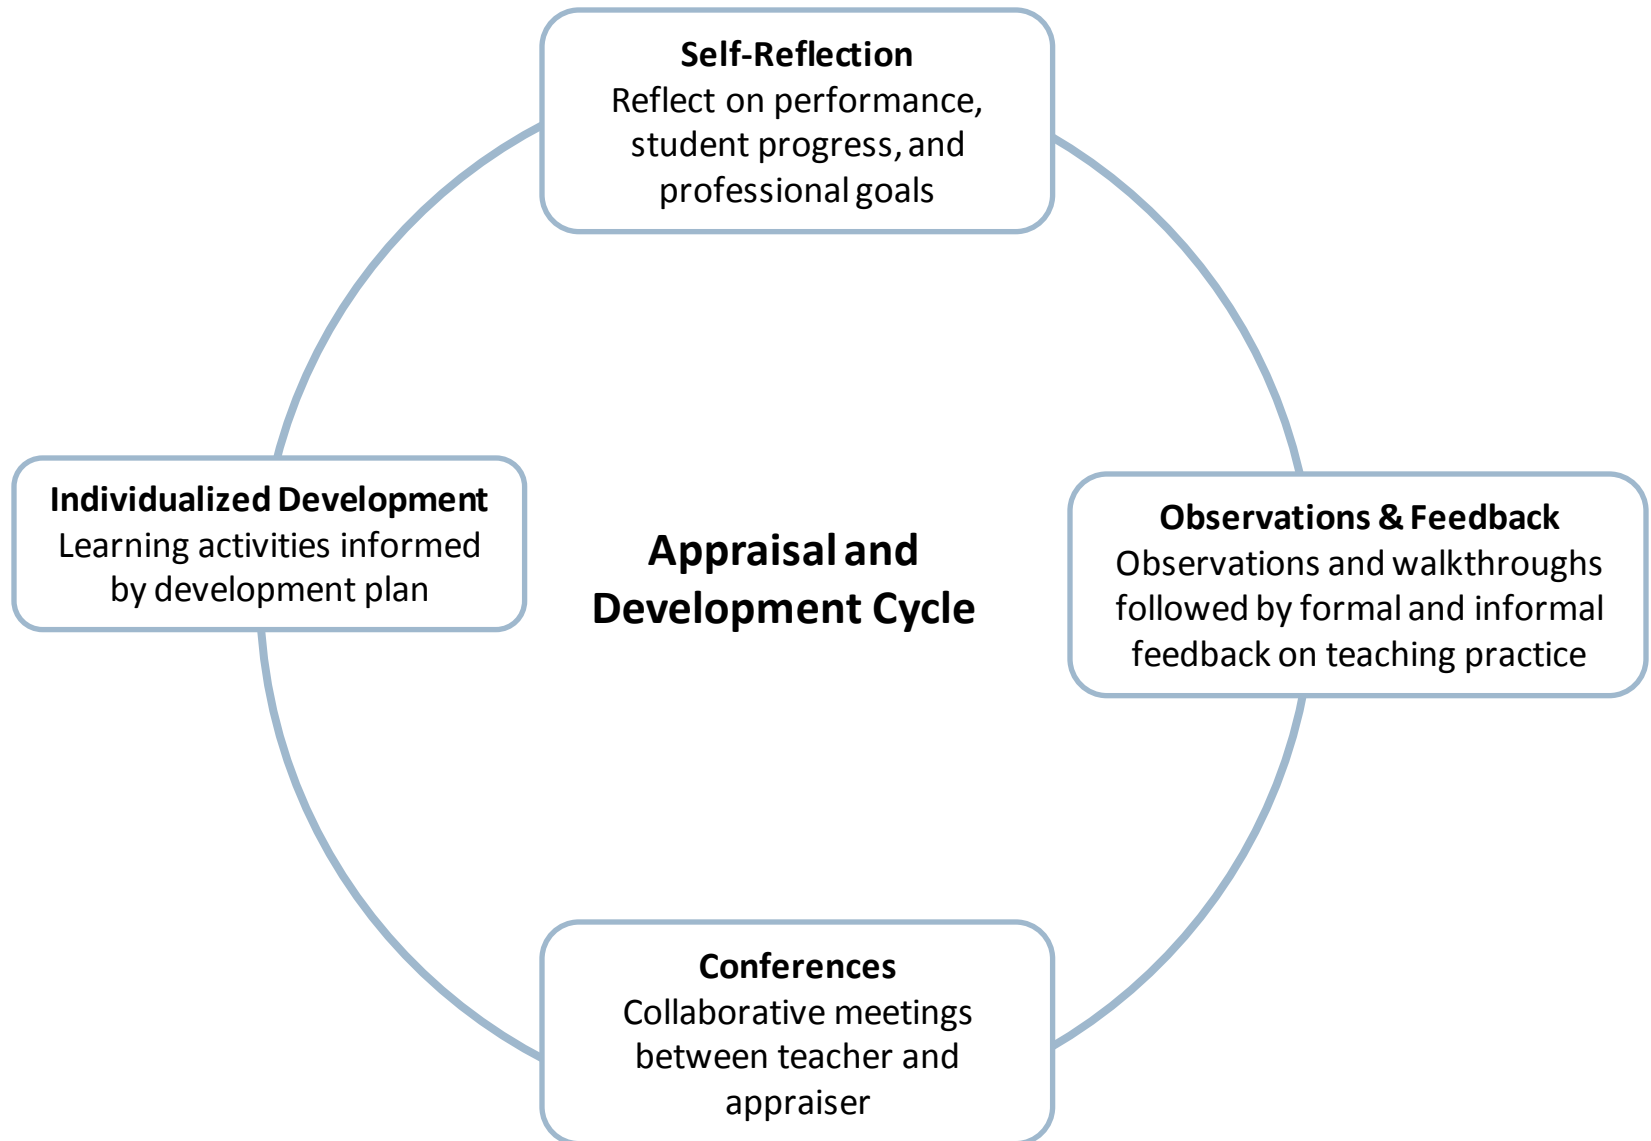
Self-Reflection
Reflect on performance, student progress, and professional goals

Individualized Development
Learning activities informed by development plan

Appraisal and Development Cycle

Observations & Feedback
Observations and walkthroughs followed by formal and informal feedback on teaching practice

Conferences
Collaborative meetings between teacher and appraiser